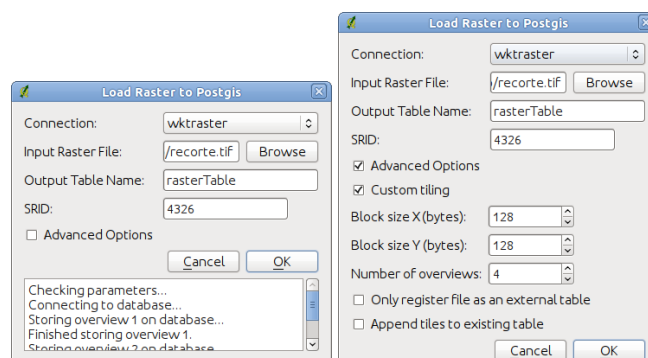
Load Raster to Postgis

Connection: wktraster

Input Raster File: /recorte.tif Browse

Output Table Name: rasterTable

SRID: 4326

☐ Advanced Options

Cancel OK

Checking parameters...
Connecting to database...
Storing overview 1 on database...
Finished storing overview 1.
Storing overview 2 on database...

Load Raster to Postgis

Connection: wktraster

Input Raster File: /recorte.tif Browse

Output Table Name: rasterTable

SRID: 4326

☑ Advanced Options

☑ Custom tiling

Block size X (bytes): 128

Block size Y (bytes): 128

Number of overviews: 4

☐ Only register file as an external table

☐ Append tiles to existing table

Cancel OK